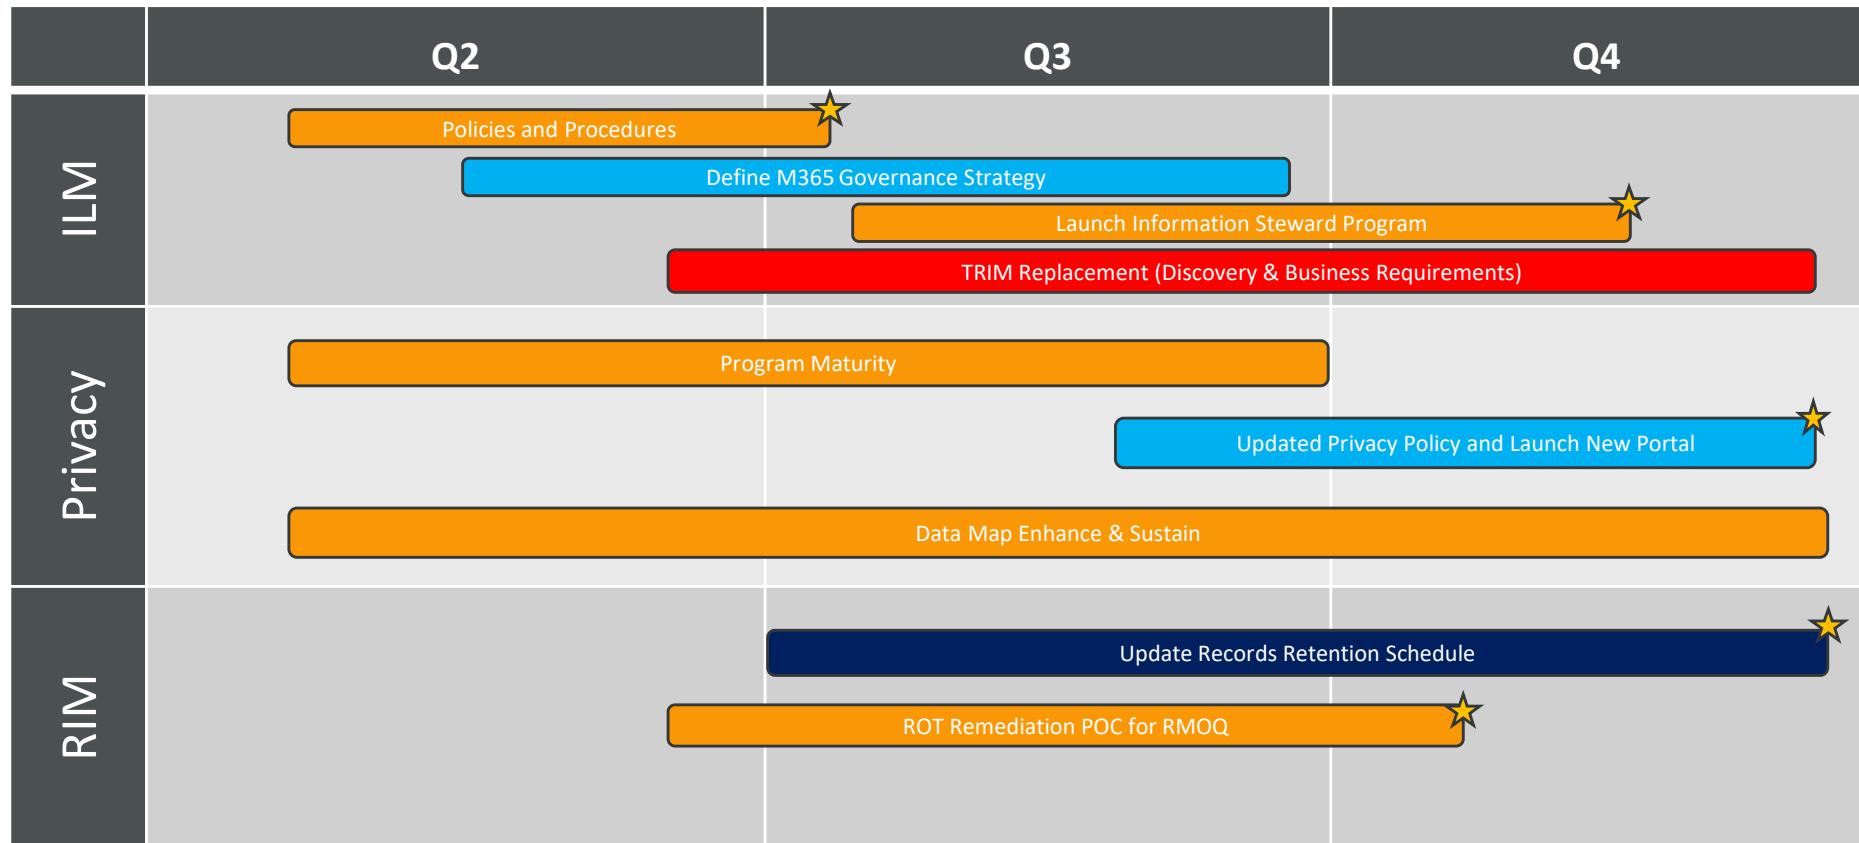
| | Q2 | Q3 | Q4 |
|---|---|---|---|

ILM

Policies and Procedures

Define M365 Governance Strategy

Launch Information Steward Program

TRIM Replacement (Discovery & Business Requirements)

Privacy

Program Maturity

Updated Privacy Policy and Launch New Portal

Data Map Enhance & Sustain

RIM

Update Records Retention Schedule

ROT Remediation POC for RMOQ